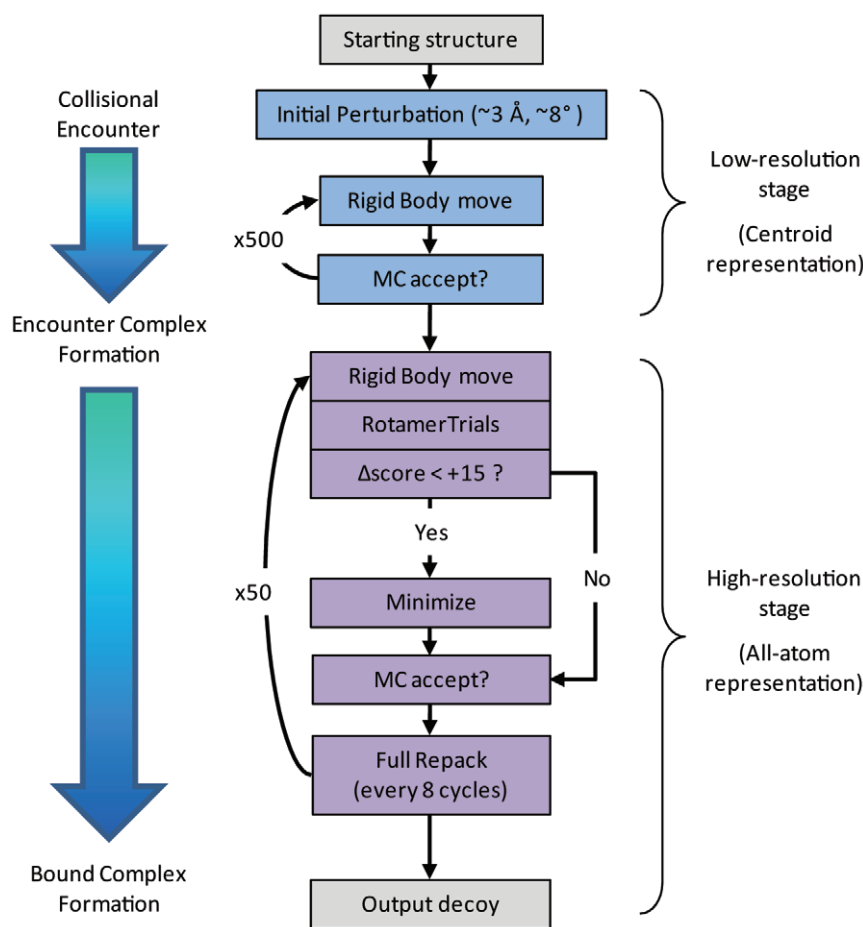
Collisional Encounter

Encounter Complex Formation

Bound Complex Formation

Starting structure

Initial Perturbation (~3 Å, ~8° )

Rigid Body move

x500

MC accept?

Low-resolution stage

(Centroid representation)

Rigid Body move

RotamerTrials

Δscore < +15 ?

Yes

No

x50

Minimize

MC accept?

Full Repack (every 8 cycles)

High-resolution stage

(All-atom representation)

Output decoy